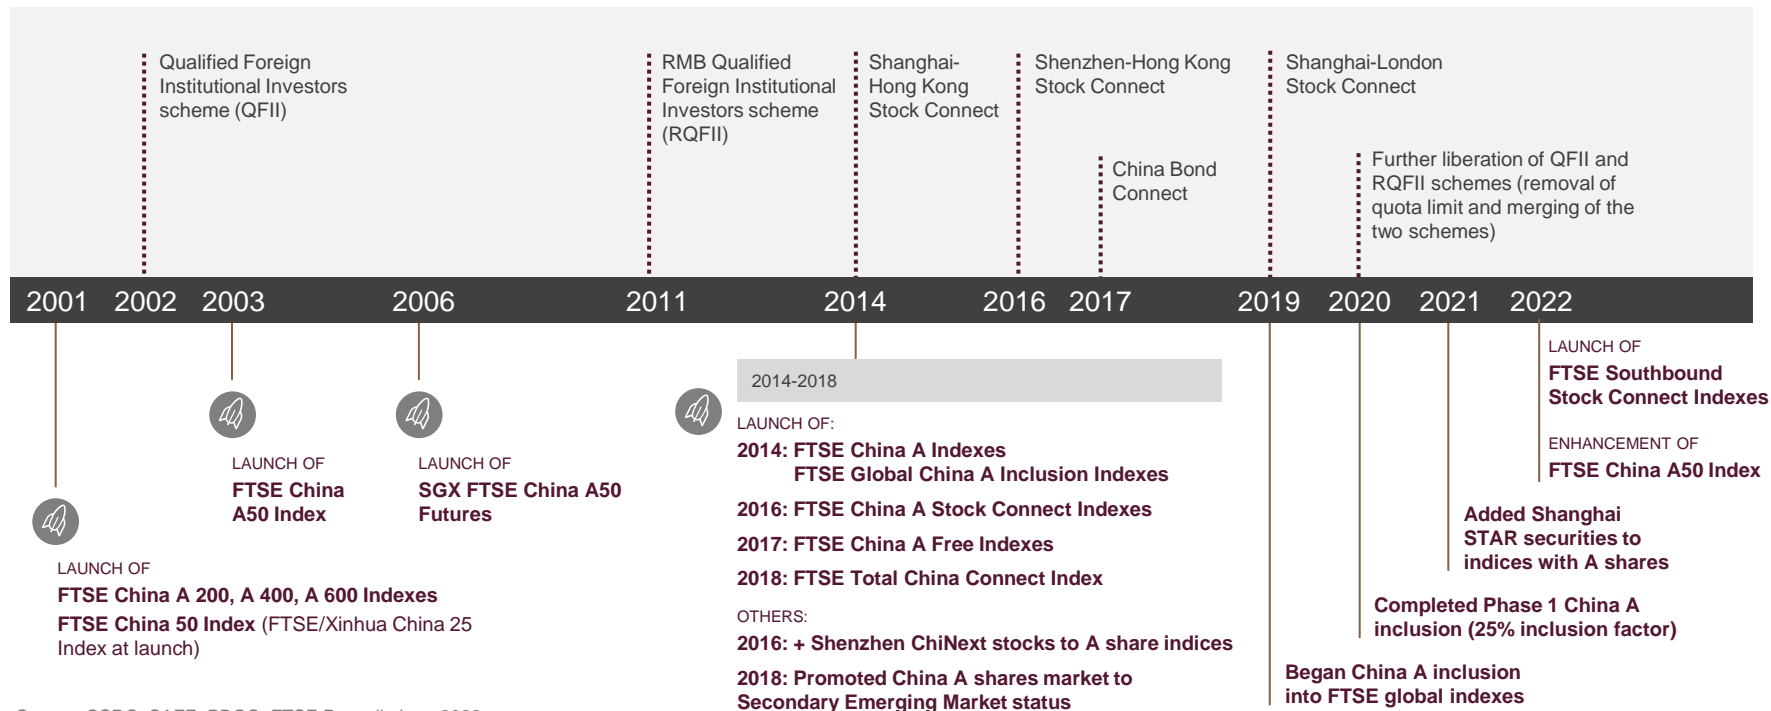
Qualified Foreign Institutional Investors scheme (QFII)

RMB Qualified Foreign Institutional Investors scheme (RQFII)

Shanghai-Hong Kong Stock Connect

Shenzhen-Hong Kong Stock Connect

China Bond Connect

Shanghai-London Stock Connect

Further liberation of QFII and RQFII schemes (removal of quota limit and merging of the two schemes)

2001 2002 2003 2006 2011 2014 2016 2017 2019 2020 2021 2022

LAUNCH OF
FTSE China A 200, A 400, A 600 Indexes
FTSE China 50 Index (FTSE/Xinhua China 25 Index at launch)

LAUNCH OF
FTSE China A50 Index

LAUNCH OF
SGX FTSE China A50 Futures

2014-2018

LAUNCH OF:
2014: FTSE China A Indexes
FTSE Global China A Inclusion Indexes
2016: FTSE China A Stock Connect Indexes
2017: FTSE China A Free Indexes
2018: FTSE Total China Connect Index

OTHERS:
2016: + Shenzhen ChiNext stocks to A share indices
2018: Promoted China A shares market to Secondary Emerging Market status

Began China A inclusion into FTSE global indexes

Completed Phase 1 China A inclusion (25% inclusion factor)

Added Shanghai STAR securities to indices with A shares

LAUNCH OF
FTSE Southbound Stock Connect Indexes

ENHANCEMENT OF
FTSE China A50 Index

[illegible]